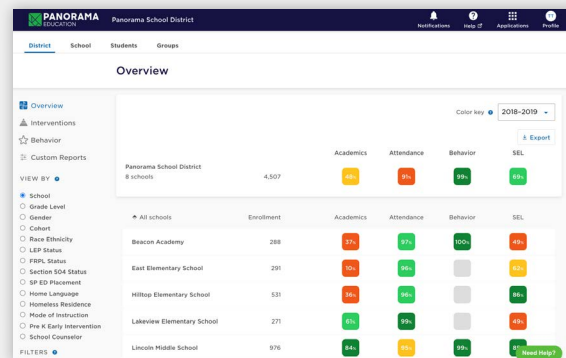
PANORAMA EDUCATION Panorama School District

Notifications Help Applications Profile

District School Students Groups

Overview

Overview
Interventions
Behavior
Custom Reports

VIEW BY

School
Grade Level
Gender
Cohort
Race Ethnicity
LEP Status
FRPL Status
Section 504 Status
SP ED Placement
Home Language
Homeless Residence
Mode of Instruction
Pre K Early Intervention
School Counselor

FILTERS

Color key 2018–2019

Export

| | | Academics | Attendance | Behavior | SEL |
|---|---|---|---|---|---|
| Panorama School District 8 schools | 4,507 | 48% | 91% | 99% | 69% |

| All schools | Enrollment | Academics | Attendance | Behavior | SEL |
|---|---|---|---|---|---|
| Beacon Academy | 288 | 37% | 97% | 100% | 49% |
| East Elementary School | 291 | 10% | 96% | | 60% |
| Hilltop Elementary School | 531 | 36% | 98% | | 86% |
| Lakeview Elementary School | 271 | 61% | 99% | | 49% |
| Lincoln Middle School | 976 | 84% | 95% | 99% | 85% |

Need Help?